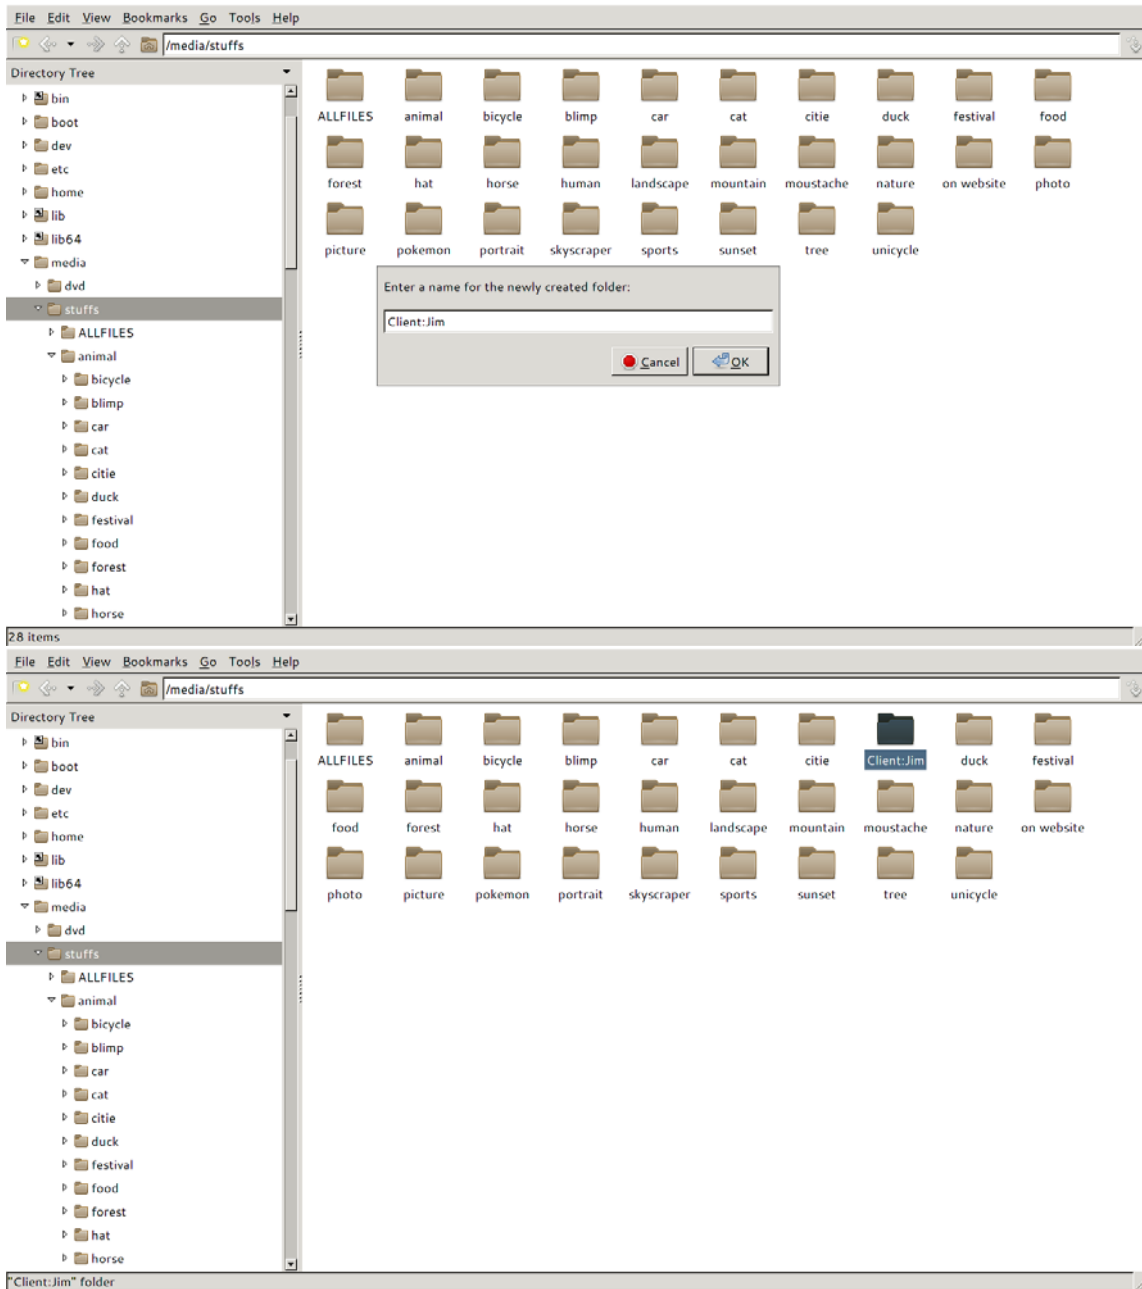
File Edit View Bookmarks Go Tools Help

/media/stuffs

Directory Tree

bin
boot
dev
etc
home
lib
lib64
media
dvd
stuffs
ALLFILES
animal
bicycle
blimp
car
cat
citie
duck
festival
food
forest
hat
horse

ALLFILES animal bicycle blimp car cat citie duck festival food
forest hat horse human landscape mountain moustache nature on website photo
picture pokemon portrait skyscraper sports sunset tree unicycle

Enter a name for the newly created folder:

Client:Jim

Cancel OK

28 items

File Edit View Bookmarks Go Tools Help

/media/stuffs

Directory Tree

bin
boot
dev
etc
home
lib
lib64
media
dvd
stuffs
ALLFILES
animal
bicycle
blimp
car
cat
citie
duck
festival
food
forest
hat
horse

ALLFILES animal bicycle blimp car cat citie Client:Jim duck festival
food forest hat horse human landscape mountain moustache nature on website
photo picture pokemon portrait skyscraper sports sunset tree unicycle

"Client:Jim" folder